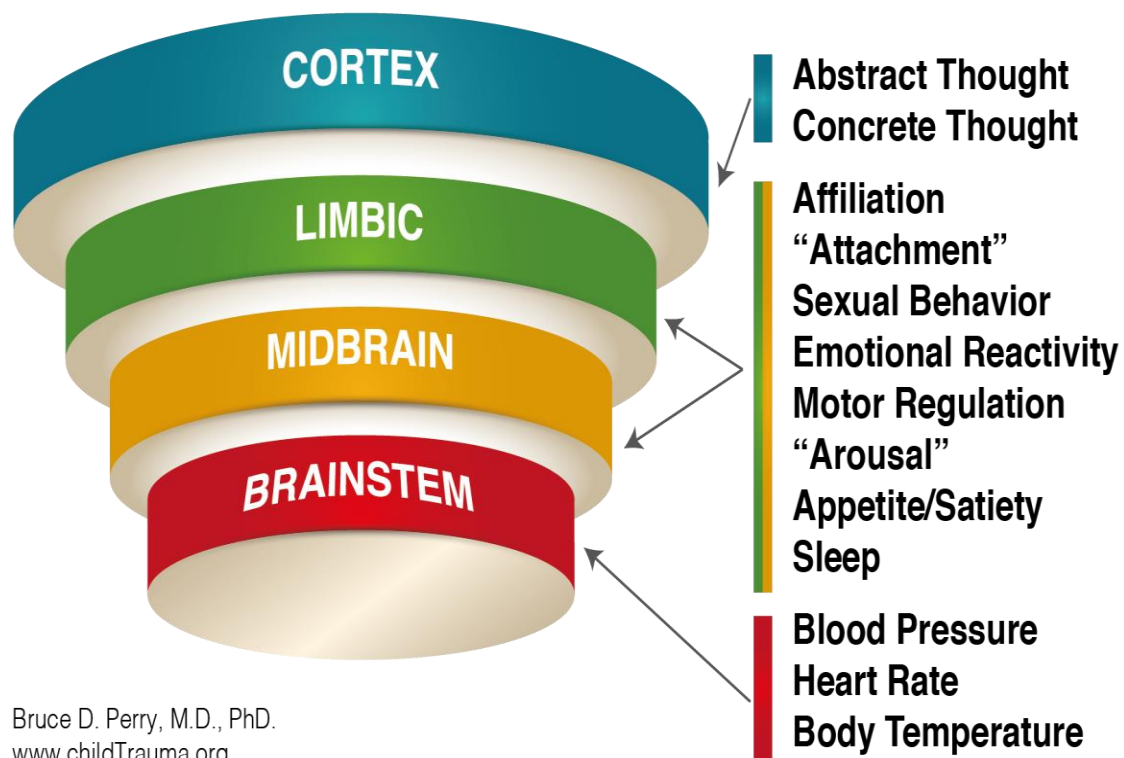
CORTEX
LIMBIC
MIDBRAIN
BRAINSTEM

Abstract Thought
Concrete Thought

Affiliation
“Attachment”
Sexual Behavior
Emotional Reactivity
Motor Regulation
“Arousal”
Appetite/Satiety
Sleep

Blood Pressure
Heart Rate
Body Temperature

Bruce D. Perry, M.D., PhD.
www.childTrauma.org